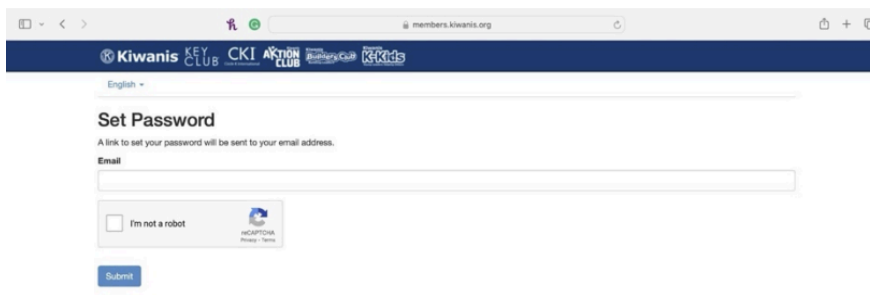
members.kiwanis.org

Kiwanis KEY CLUB CKI AKTION CLUB Builders Club K-Kids

English

Set Password

A link to set your password will be sent to your email address.

Email

I'm not a robot

reCAPTCHA
Privacy - Terms

Submit